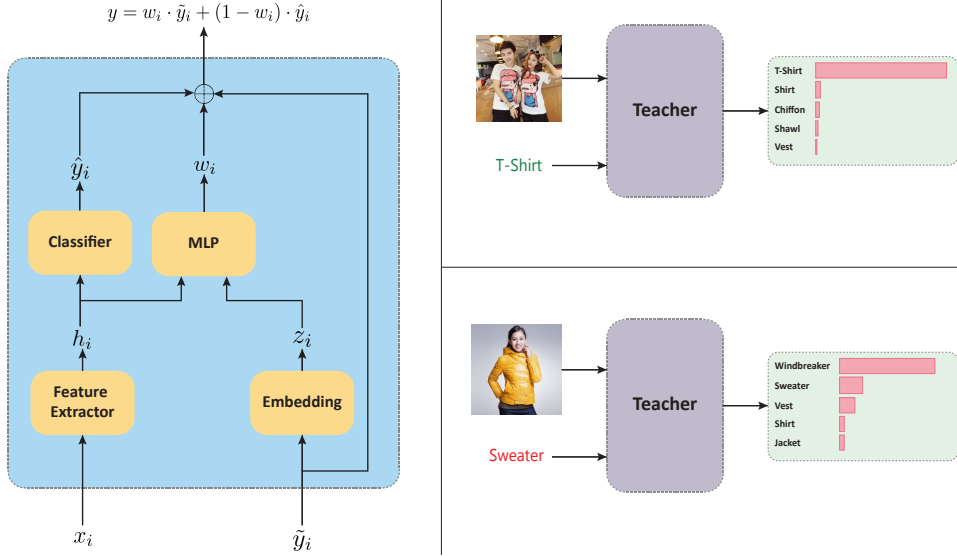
$y = w_i \cdot \tilde{y}_i + (1 - w_i) \cdot \hat{y}_i$

$\hat{y}_i$

$w_i$

Classifier

MLP

$h_i$

$z_i$

Feature Extractor

Embedding

$x_i$

$\tilde{y}_i$

Teacher

T-Shirt

T-Shirt
Shirt
Chiffon
Shawl
Vest

Teacher

Sweater

Windbreaker
Sweater
Vest
Shirt
Jacket